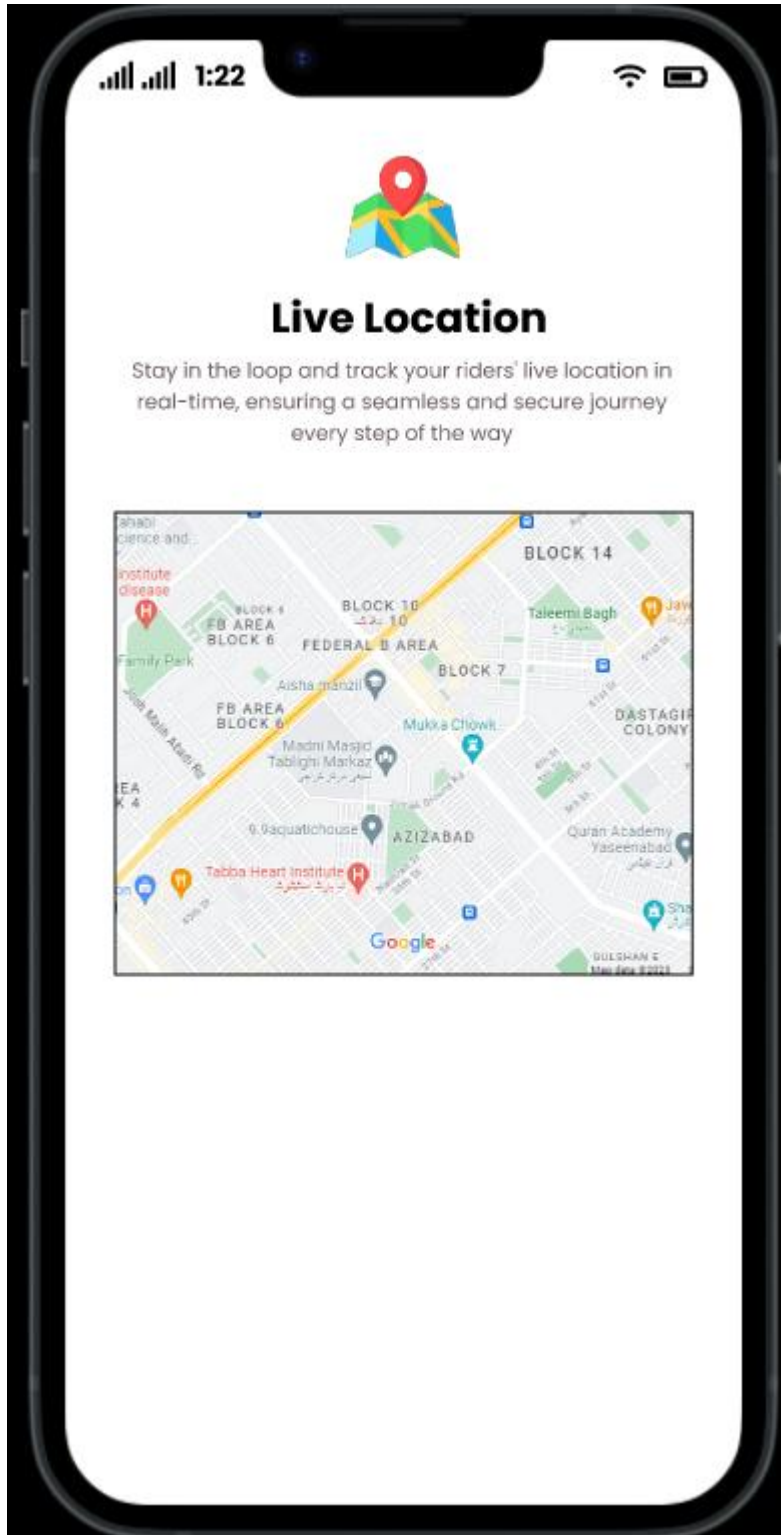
1:22

Live Location

Stay in the loop and track your riders' live location in real-time, ensuring a seamless and secure journey every step of the way

ahabi cience and...
Institute disease
Family Park
BLOCK 6
FB AREA BLOCK 6
BLOCK 10
10
FEDERAL B AREA
BLOCK 14
Taleemi Bagh
Jay
BLOCK 7
Aisha manzil
FB AREA BLOCK 6
Josh Malih Abad Rd
Mukka Chowk
DASTAGIR COLONY
Madni Masjid Tablighi Markaz
EA K 4
9.9aquatichouse
AZIZABAD
Quran Academy Yaseenabad
Tabba Heart Institute
Google
GULSHAN E
Map data ©2023